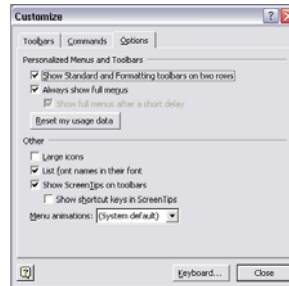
Customize

Toolbars | Commands | Options

Personalized Menus and Toolbars

Show Standard and Formatting toolbars on two rows

Always show full menus

Show full menus after a short delay

Reset my usage data

Other

Large icons

List font names in their font

Show ScreenTips on toolbars

Show shortcut keys in ScreenTips

Menu animations: (System default)

Keyboard...

Close